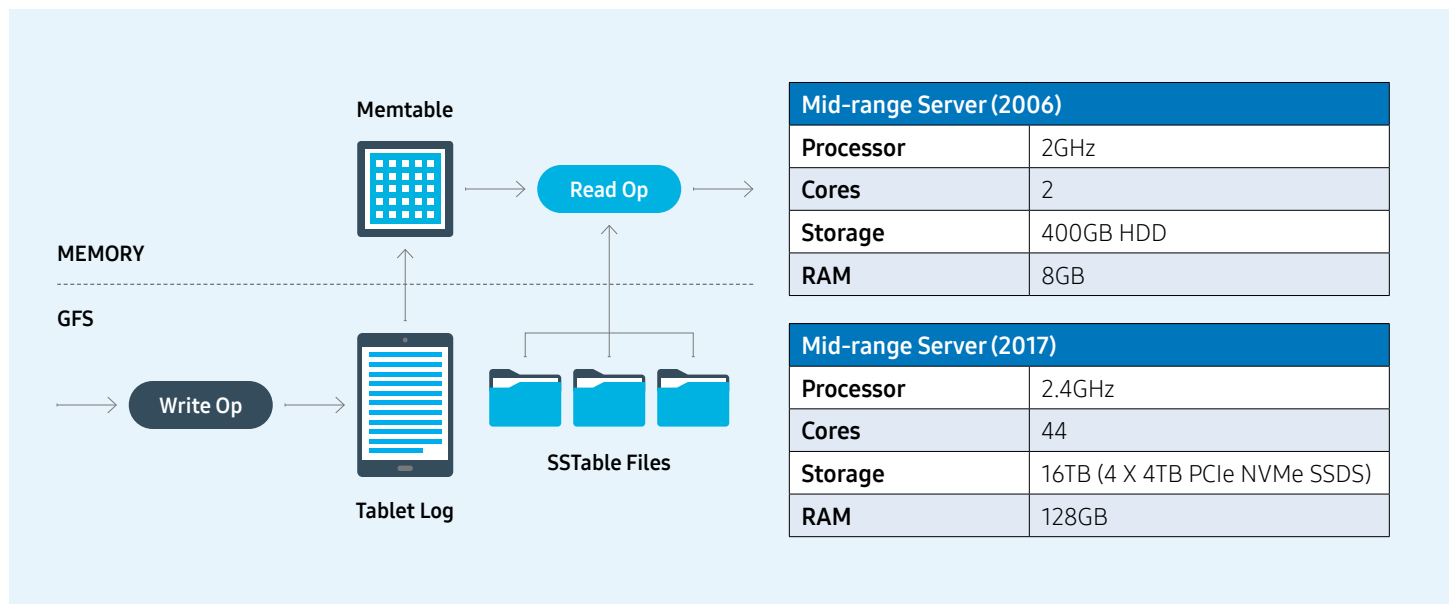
Memtable

Read Op

MEMORY

GFS

Write Op

Tablet Log

SSTable Files

| Mid-range Server (2006) | |
|---|---|
| Processor | 2GHz |
| Cores | 2 |
| Storage | 400GB HDD |
| RAM | 8GB |

| Mid-range Server (2017) | |
|---|---|
| Processor | 2.4GHz |
| Cores | 44 |
| Storage | 16TB (4 X 4TB PCIe NVMe SSDS) |
| RAM | 128GB |